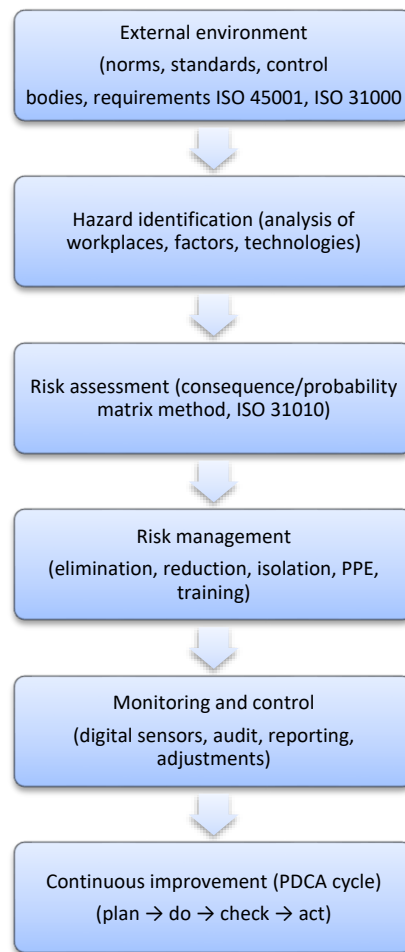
External environment
(norms, standards, control bodies, requirements ISO 45001, ISO 31000

Hazard identification (analysis of workplaces, factors, technologies)

Risk assessment (consequence/probability matrix method, ISO 31010)

Risk management
(elimination, reduction, isolation, PPE, training)

Monitoring and control
(digital sensors, audit, reporting, adjustments)

Continuous improvement (PDCA cycle)
(plan → do → check → act)